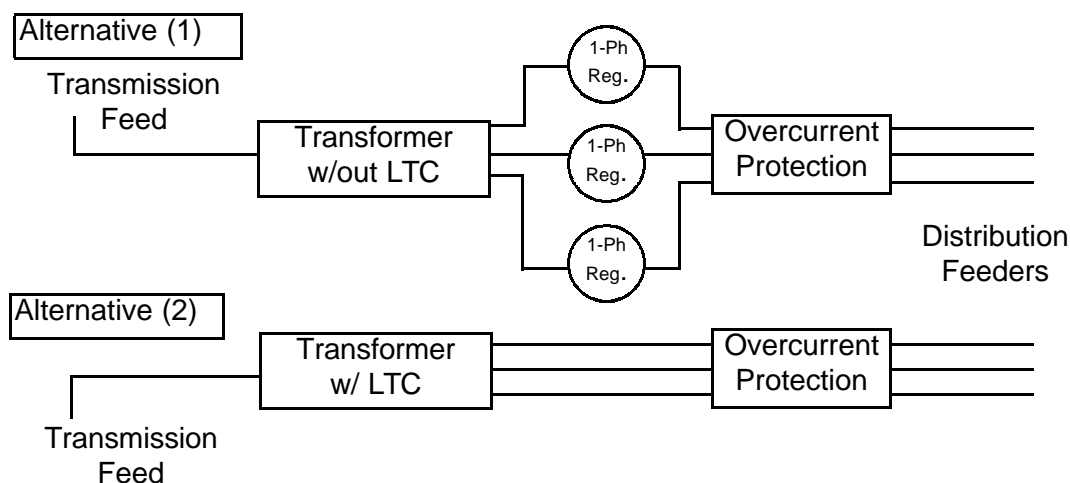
Alternative (1)

Transmission Feed

Transformer w/out LTC

1-Ph Reg.

1-Ph Reg.

1-Ph Reg.

Overcurrent Protection

Distribution Feeders

Alternative (2)

Transformer w/ LTC

Overcurrent Protection

Transmission Feed